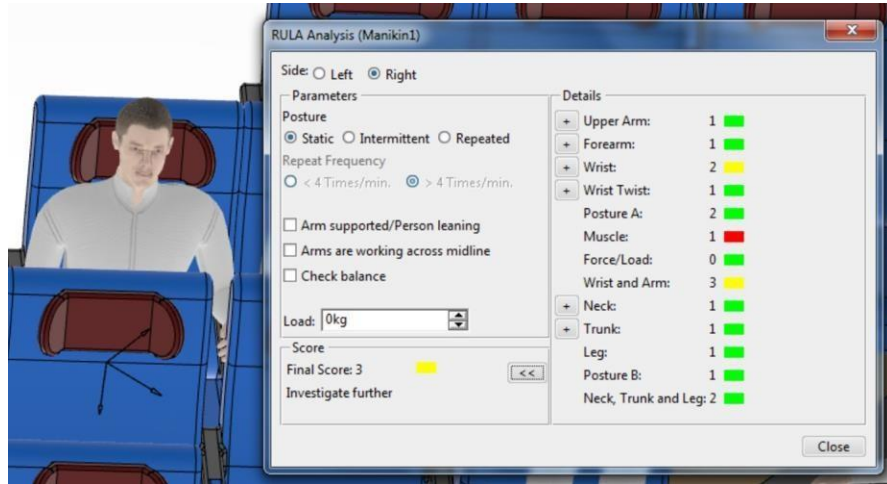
RULA Analysis (Manikin1)

Side: ○ Left ◉ Right

Parameters

Posture

◉ Static ○ Intermittent ○ Repeated

Repeat Frequency

○ < 4 Times/min. ◉ > 4 Times/min.

☐ Arm supported/Person leaning

☐ Arms are working across midline

☐ Check balance

Load: 0kg

Score

Final Score: 3

Investigate further

<<

Details

+ Upper Arm: 1

+ Forearm: 1

+ Wrist: 2

+ Wrist Twist: 1

Posture A: 2

Muscle: 1

Force/Load: 0

Wrist and Arm: 3

+ Neck: 1

+ Trunk: 1

Leg: 1

Posture B: 1

Neck, Trunk and Leg: 2

Close